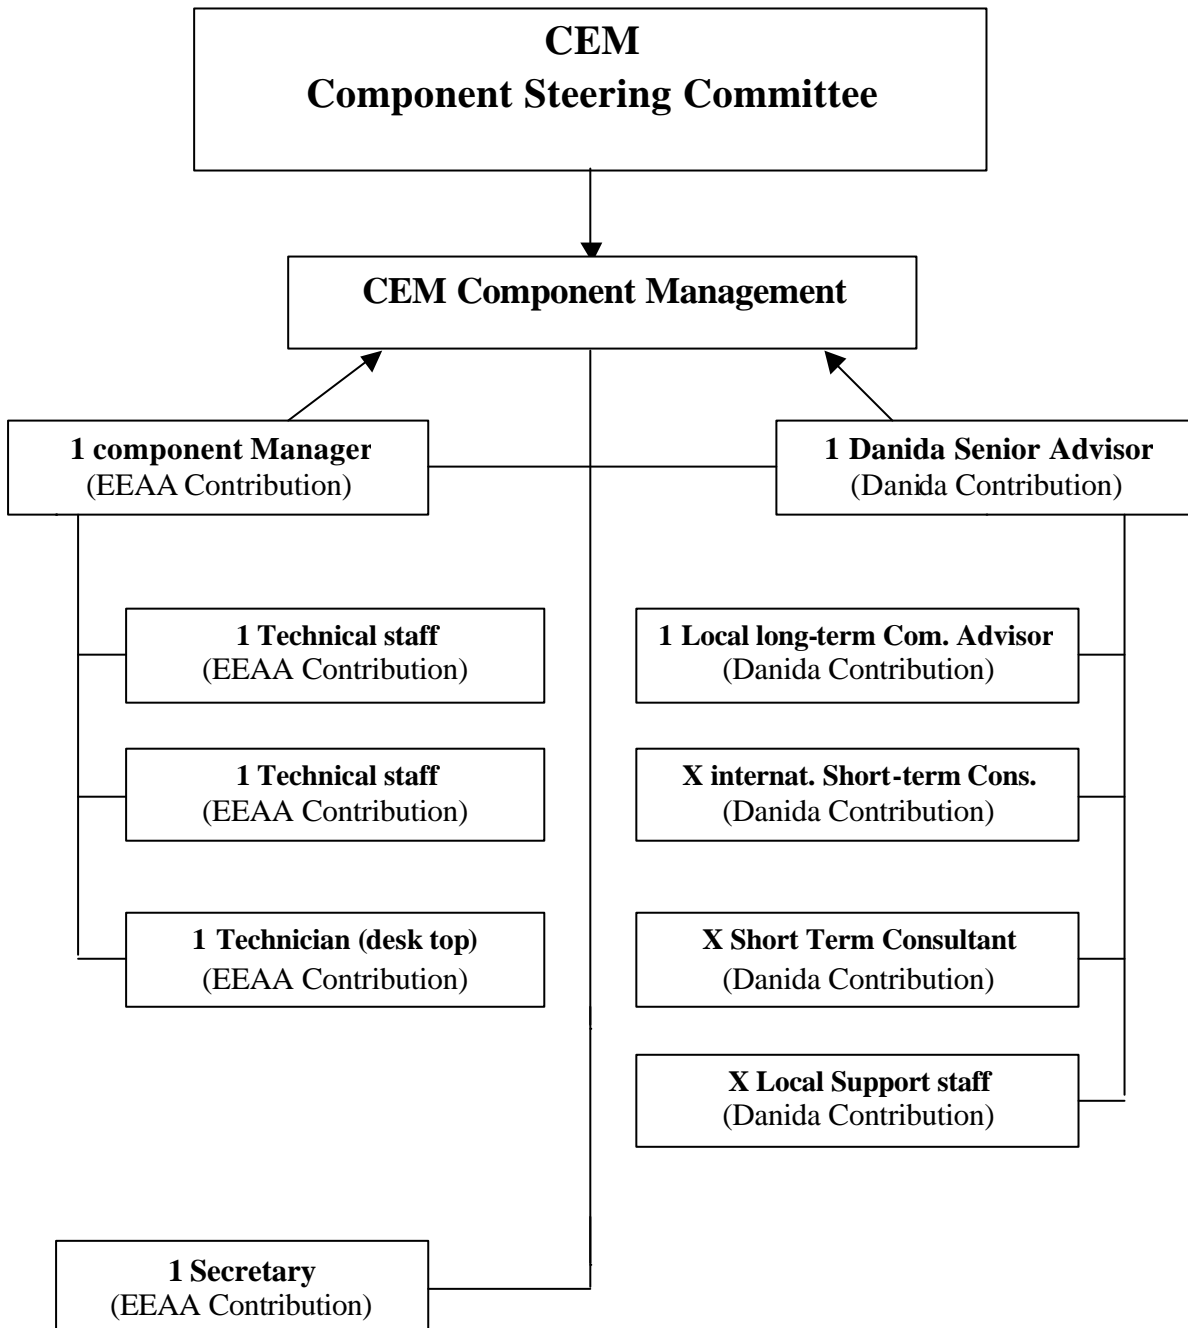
CEM
Component Steering Committee

CEM Component Management

1 component Manager
(EEAA Contribution)

1 Danida Senior Advisor
(Danida Contribution)

1 Technical staff
(EEAA Contribution)

1 Technical staff
(EEAA Contribution)

1 Technician (desk top)
(EEAA Contribution)

1 Local long-term Com. Advisor
(Danida Contribution)

X internat. Short-term Cons.
(Danida Contribution)

X Short Term Consultant
(Danida Contribution)

X Local Support staff
(Danida Contribution)

1 Secretary
(EEAA Contribution)